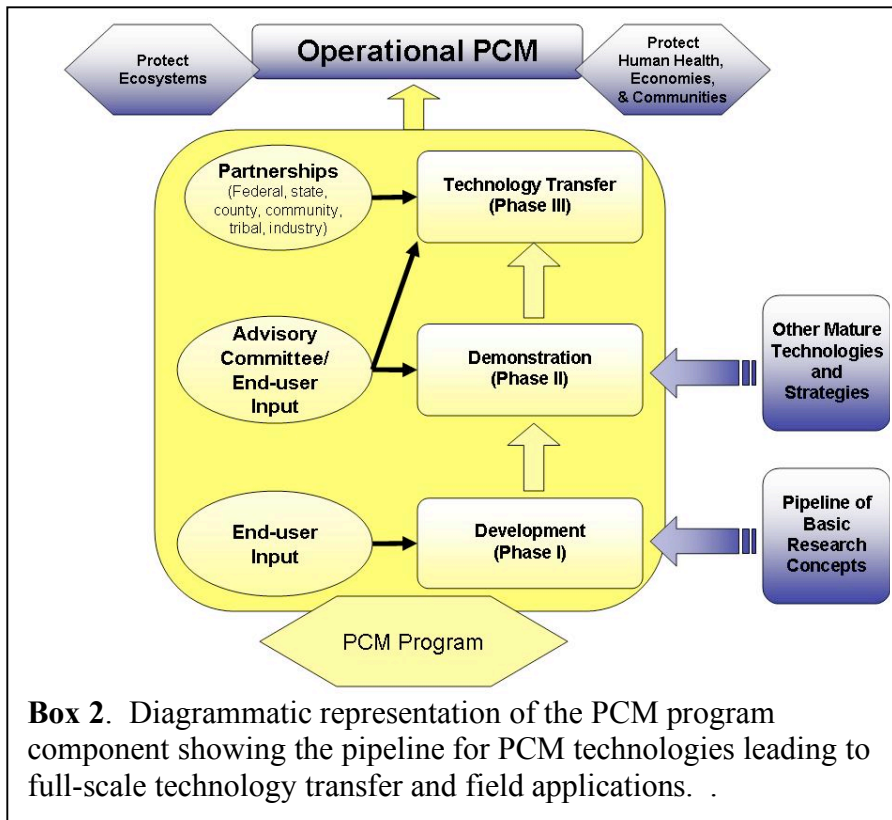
Protect Ecosystems

Operational PCM

Protect Human Health, Economies, & Communities

Partnerships (Federal, state, county, community, tribal, industry)

Technology Transfer (Phase III)

Advisory Committee/ End-user Input

Demonstration (Phase II)

Other Mature Technologies and Strategies

End-user Input

Development (Phase I)

Pipeline of Basic Research Concepts

PCM Program

**Box 2**. Diagrammatic representation of the PCM program component showing the pipeline for PCM technologies leading to full-scale technology transfer and field applications. .